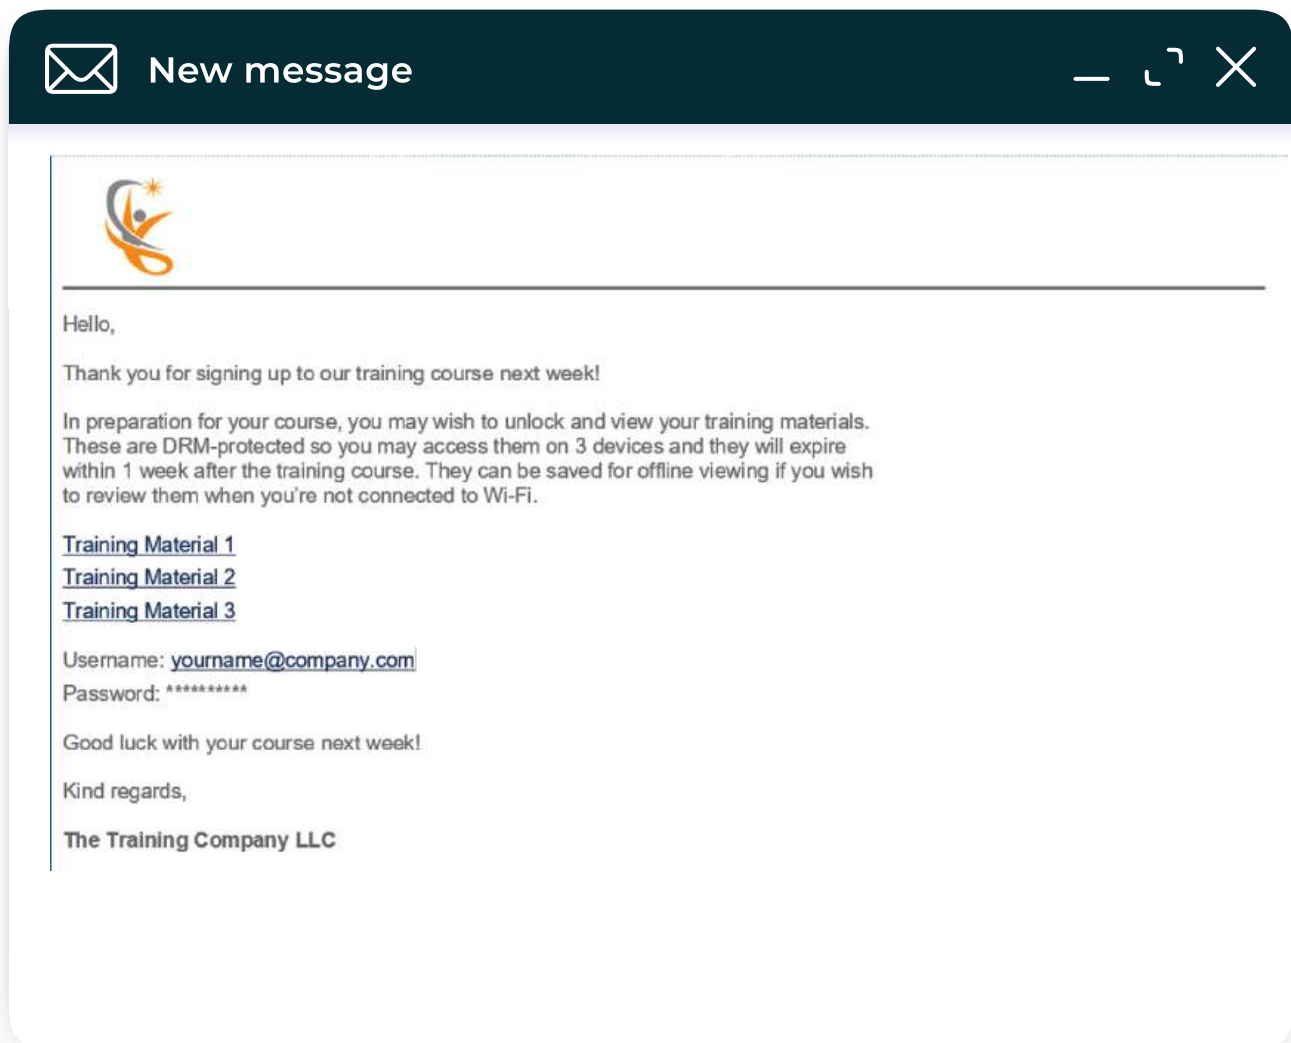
New message

Hello,

Thank you for signing up to our training course next week!

In preparation for your course, you may wish to unlock and view your training materials. These are DRM-protected so you may access them on 3 devices and they will expire within 1 week after the training course. They can be saved for offline viewing if you wish to review them when you're not connected to Wi-Fi.

Training Material 1
Training Material 2
Training Material 3

Username: yourname@company.com
Password: **********

Good luck with your course next week!

Kind regards,

The Training Company LLC